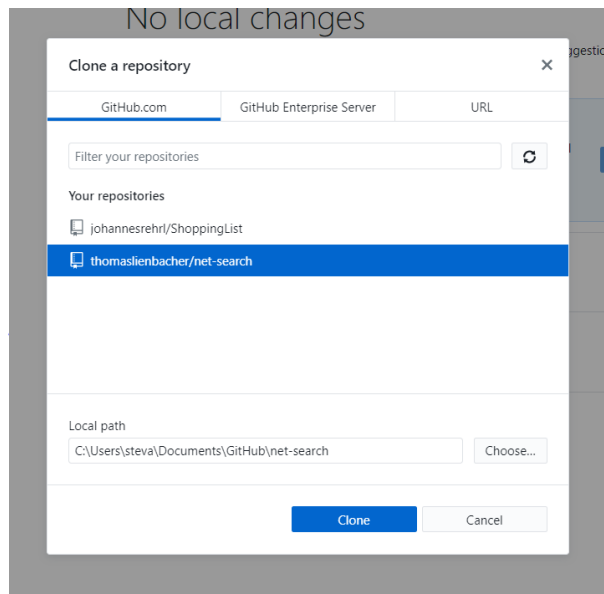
No local changes

ggestio

Clone a repository

×

GitHub.com

GitHub Enterprise Server

URL

Filter your repositories

Your repositories

johannesrehrl/ShoppingList

thomaslienbacher/net-search

Local path

C:\Users\steva\Documents\GitHub\net-search

Choose...

Clone

Cancel